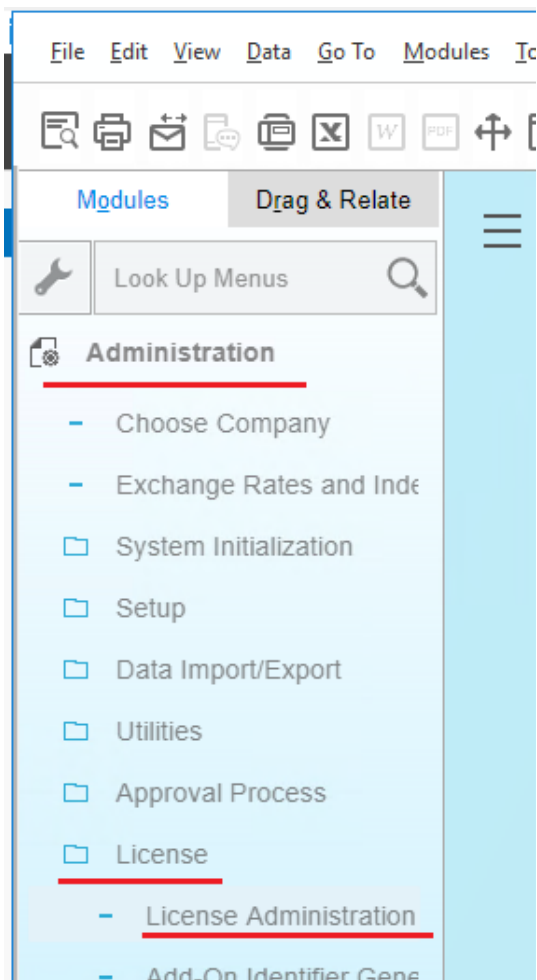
File Edit View Data Go To Modules To

W PDF

Modules Drag & Relate

Look Up Menus

Administration

Choose Company

Exchange Rates and Inde

System Initialization

Setup

Data Import/Export

Utilities

Approval Process

License

License Administration

Add-On Identifier Gene